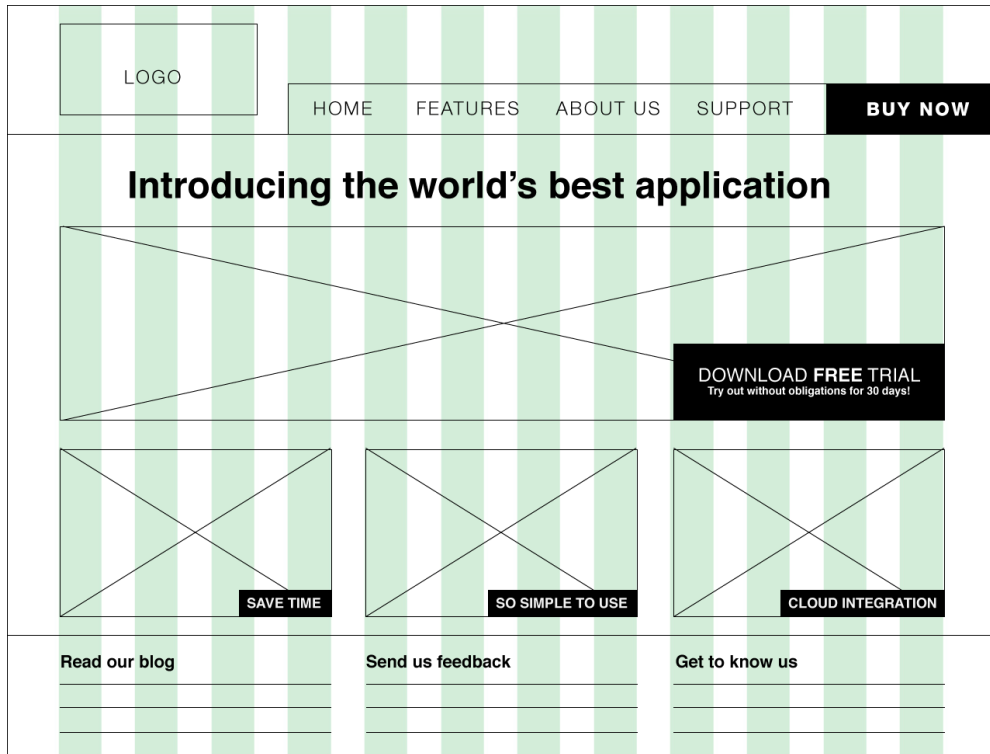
LOGO

HOME FEATURES ABOUT US SUPPORT BUY NOW

Introducing the world’s best application

DOWNLOAD FREE TRIAL
Try out without obligations for 30 days!

SAVE TIME

SO SIMPLE TO USE

CLOUD INTEGRATION

Read our blog

Send us feedback

Get to know us